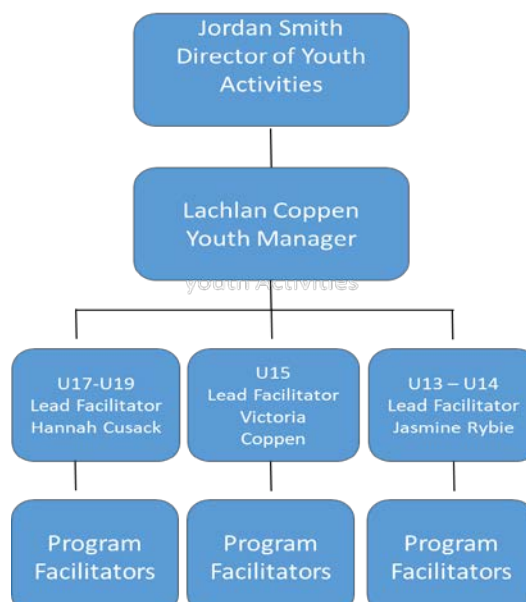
Jordan Smith
Director of Youth Activities

Lachlan Coppen
Youth Manager

youth Activities

U17-U19
Lead Facilitator
Hannah Cusack

U15
Lead Facilitator
Victoria Coppen

U13 – U14
Lead Facilitator
Jasmine Rybie

Program Facilitators

Program Facilitators

Program Facilitators